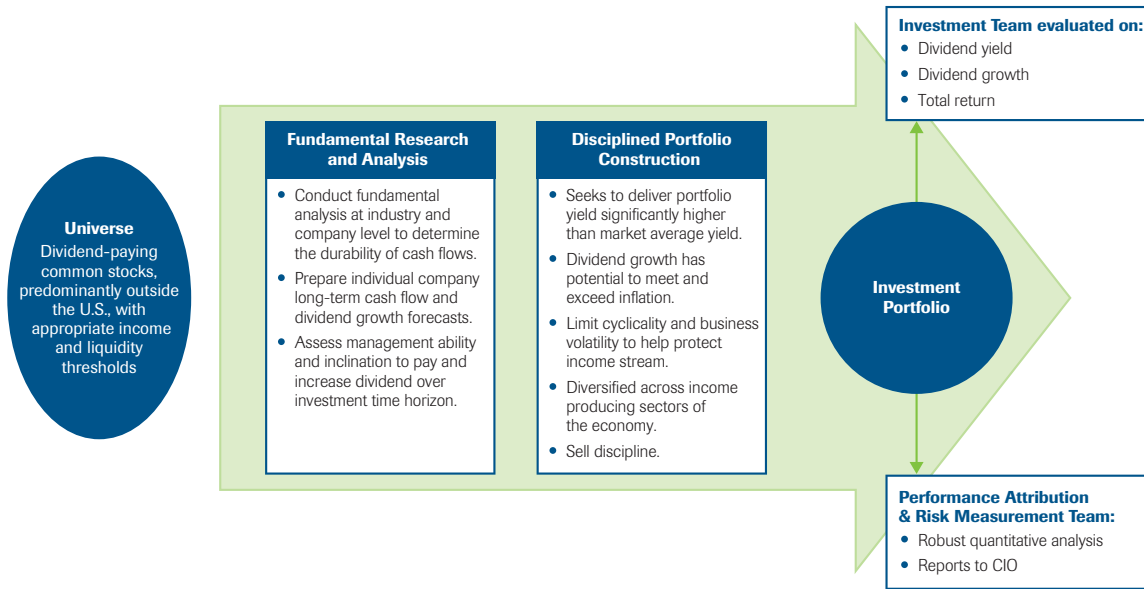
Universe
Dividend-paying common stocks, predominantly outside the U.S., with appropriate income and liquidity thresholds

Fundamental Research and Analysis

- Conduct fundamental analysis at industry and company level to determine the durability of cash flows.
- Prepare individual company long-term cash flow and dividend growth forecasts.
- Assess management ability and inclination to pay and increase dividend over investment time horizon.

Disciplined Portfolio Construction

- Seeks to deliver portfolio yield significantly higher than market average yield.
- Dividend growth has potential to meet and exceed inflation.
- Limit cyclicality and business volatility to help protect income stream.
- Diversified across income producing sectors of the economy.
- Sell discipline.

Investment Portfolio

Investment Team evaluated on:
- Dividend yield
- Dividend growth
- Total return

Performance Attribution & Risk Measurement Team:
- Robust quantitative analysis
- Reports to CIO